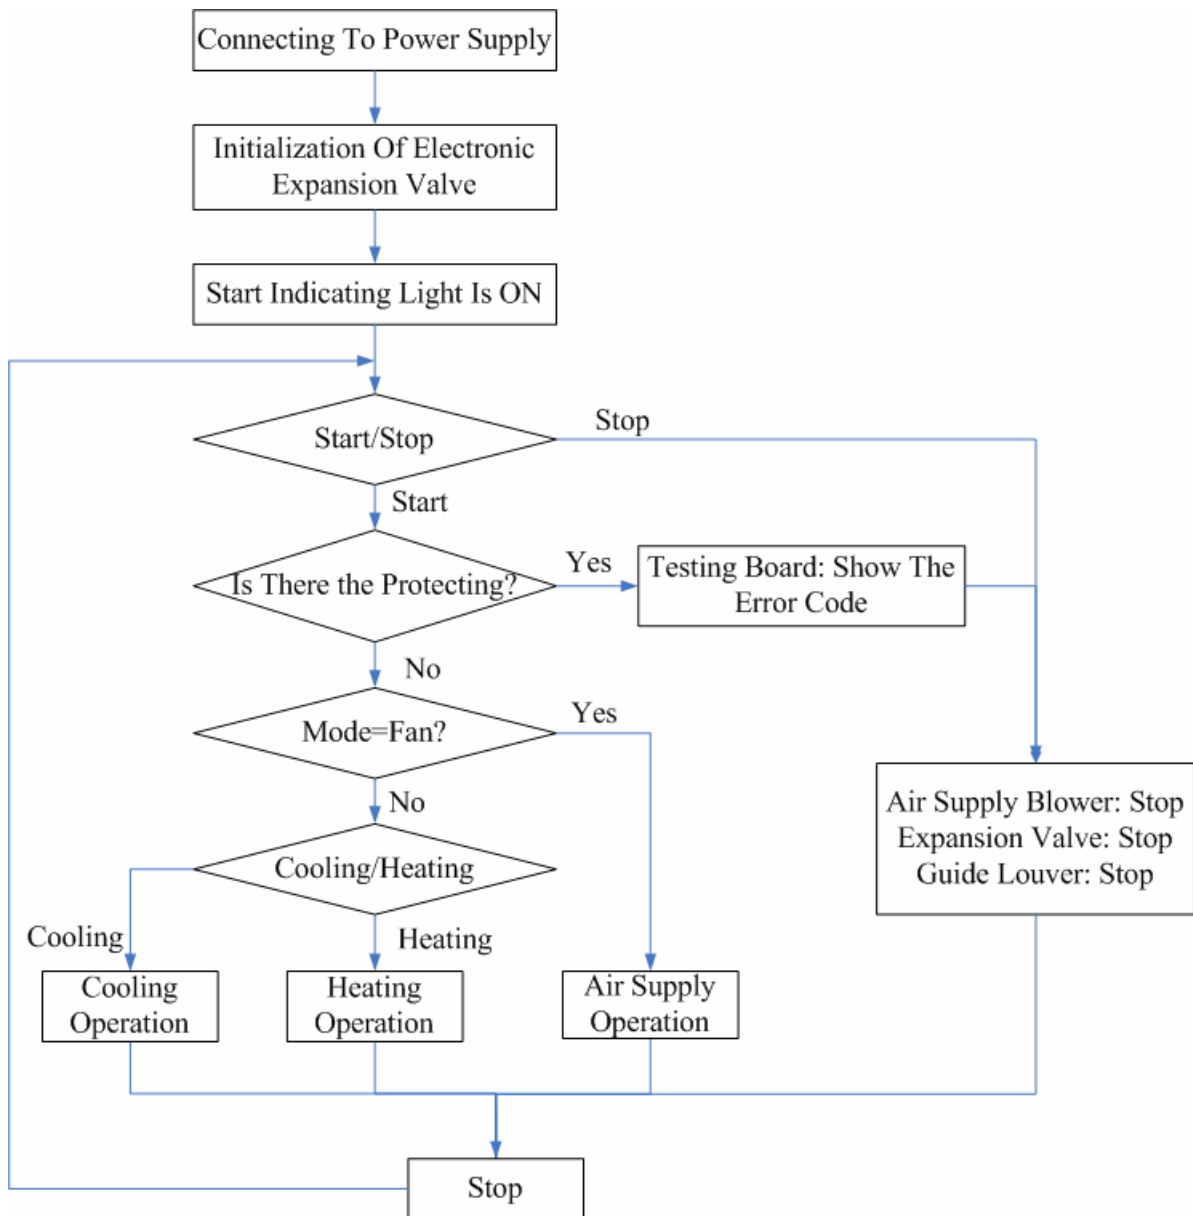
Connecting To Power Supply

Initialization Of Electronic Expansion Valve

Start Indicating Light Is ON

Start/Stop

Stop

Start

Is There the Protecting?

Yes

Testing Board: Show The Error Code

No

Mode=Fan?

Yes

No

Air Supply Blower: Stop
Expansion Valve: Stop
Guide Louver: Stop

Cooling/Heating

Cooling

Heating

Cooling Operation

Heating Operation

Air Supply Operation

Stop